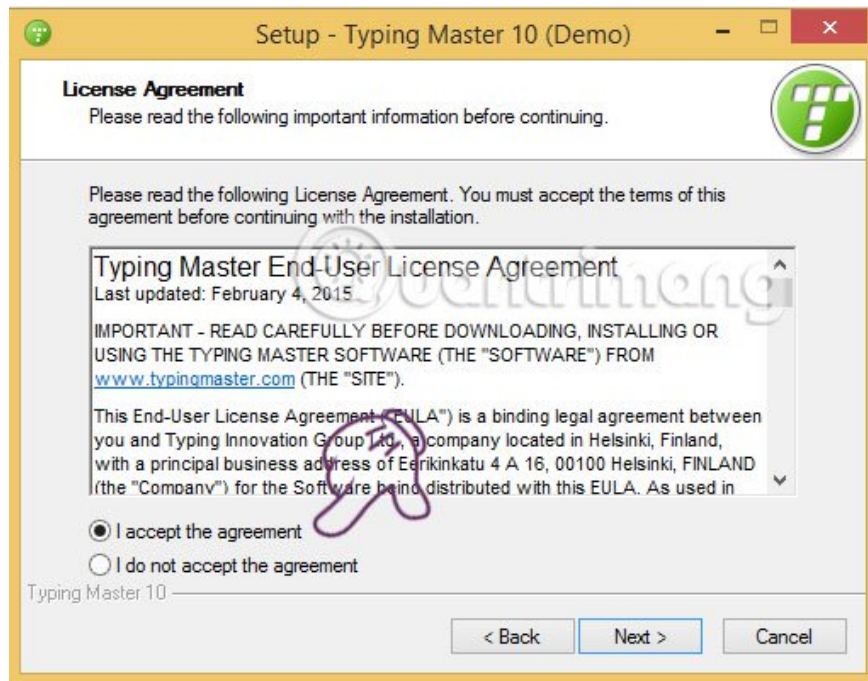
Setup - Typing Master 10 (Demo)

License Agreement
Please read the following important information before continuing.

Please read the following License Agreement. You must accept the terms of this agreement before continuing with the installation.

Typing Master End-User License Agreement
Last updated: February 4, 2015

IMPORTANT - READ CAREFULLY BEFORE DOWNLOADING, INSTALLING OR USING THE TYPING MASTER SOFTWARE (THE "SOFTWARE") FROM www.typingmaster.com (THE "SITE").

This End-User License Agreement ("EULA") is a binding legal agreement between you and Typing Innovation Group Ltd., a company located in Helsinki, Finland, with a principal business address of Eerikinkatu 4 A 16, 00100 Helsinki, FINLAND (the "Company") for the Software being distributed with this EULA. As used in

I accept the agreement
I do not accept the agreement

Typing Master 10

< Back
Next >
Cancel